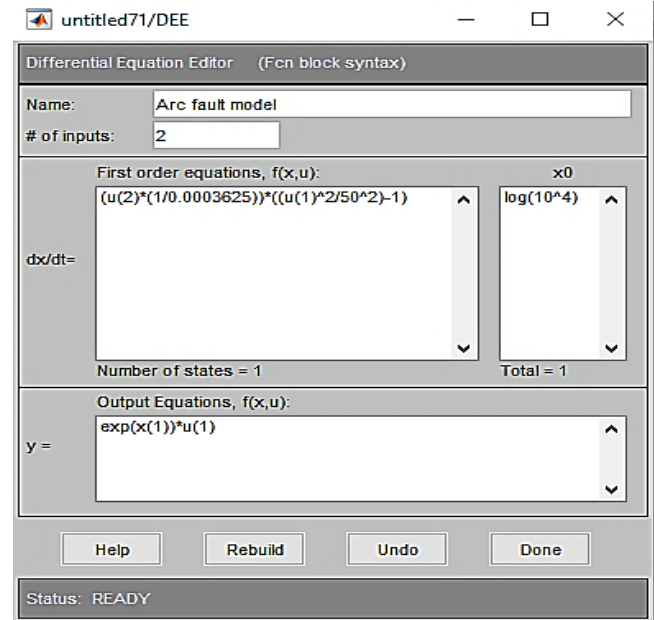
untitled71/DEE

Differential Equation Editor (Fcn block syntax)

Name: Arc fault model

# of inputs: 2

First order equations, f(x,u):

x0

dx/dt=

(u(2)*(1/0.0003625))*((u(1)^2/50^2)-1)

log(10^4)

Number of states = 1

Total = 1

Output Equations, f(x,u):

y =

exp(x(1))*u(1)

Help

Rebuild

Undo

Done

Status: READY